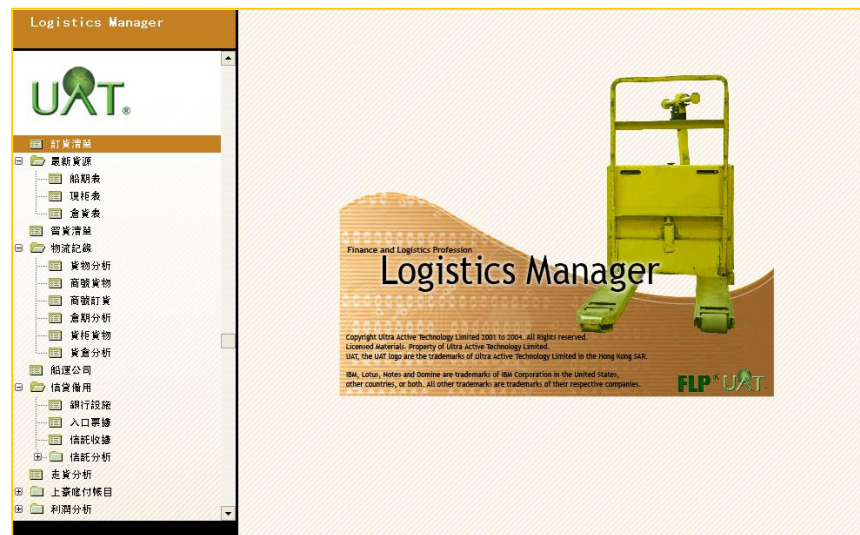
Logistics Manager

UAT®

訂貨清單
最新貨源
船期表
現柜表
倉貨表
留貨清單
物流紀錄
貨物分析
商號貨物
商號訂貨
倉期分析
貨柜貨物
貨倉分析
船運公司
信貸備用
銀行設施
入口票據
信託收據
信託分析
走貨分析
上蓋庫付帳目
利潤分析

Finance and Logistics Profession
Logistics Manager

Copyright Ultra Active Technology Limited 2001 to 2004. All Rights reserved.
Licensed Materials. Property of Ultra Active Technology Limited.
UAT, the UAT logo are the trademarks of Ultra Active Technology Limited in the Hong Kong SAR.

IBM, Lotus, Notes and Domino are trademarks of IBM Corporation in the United States, other countries, or both. All other trademarks are trademarks of their respective companies.

FLP UAT